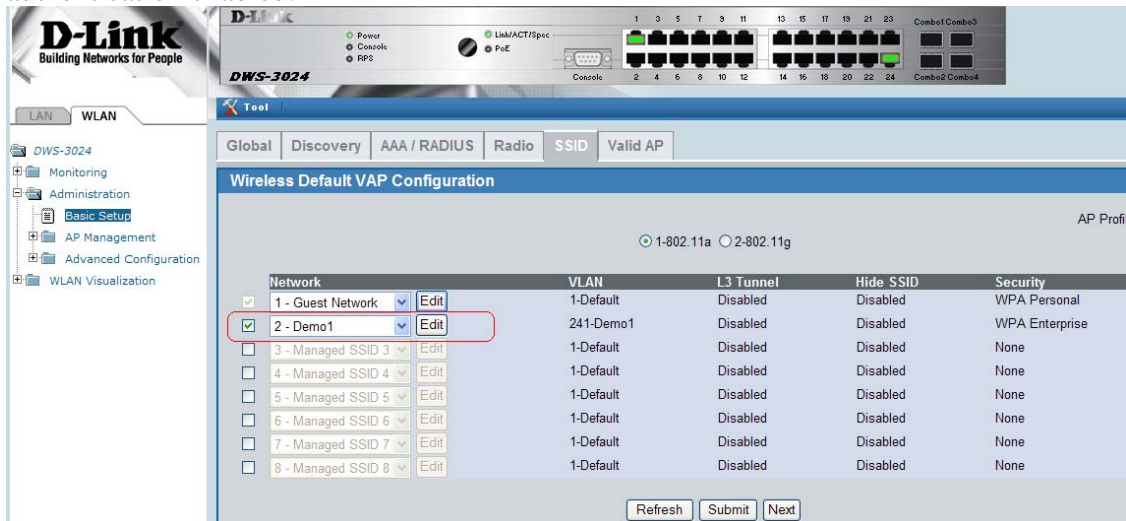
D-Link
Building Networks for People

D-Link
Power
Console
RPS
Link/ACT/Spd
PoE
DWS-3024
Console
1 3 5 7 9 11
2 4 6 8 10 12
13 15 17 19 21 23
14 16 18 20 22 24
Combo1 Combo3
Combo2 Combo4

LAN WLAN

Tool

DWS-3024
Monitoring
Administration
Basic Setup
AP Management
Advanced Configuration
WLAN Visualization

Global | Discovery | AAA / RADIUS | Radio | SSID | Valid AP

Wireless Default VAP Configuration

AP Profi

1-802.11a 2-802.11g

| Network | VLAN | L3 Tunnel | Hide SSID | Security |
|---|---|---|---|---|
| 1 - Guest Network Edit | 1-Default | Disabled | Disabled | WPA Personal |
| 2 - Demo1 Edit | 241-Demo1 | Disabled | Disabled | WPA Enterprise |
| 3 - Managed SSID 3 Edit | 1-Default | Disabled | Disabled | None |
| 4 - Managed SSID 4 Edit | 1-Default | Disabled | Disabled | None |
| 5 - Managed SSID 5 Edit | 1-Default | Disabled | Disabled | None |
| 6 - Managed SSID 6 Edit | 1-Default | Disabled | Disabled | None |
| 7 - Managed SSID 7 Edit | 1-Default | Disabled | Disabled | None |
| 8 - Managed SSID 8 Edit | 1-Default | Disabled | Disabled | None |

Refresh Submit Next